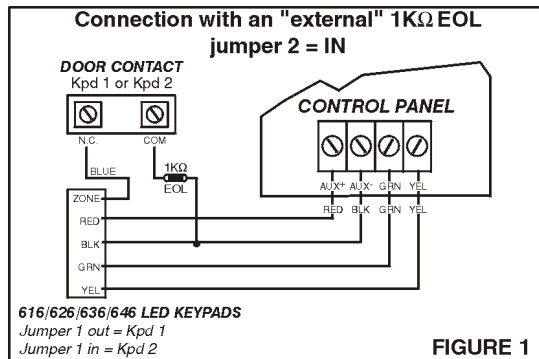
Connection with an "external" 1KΩ EOL
jumper 2 = IN

DOOR CONTACT
Kpd 1 or Kpd 2

N.C.
COM
BLUE
1KΩ
EOL

CONTROL PANEL

AUX+ AUX- GRN YEL
RED BLK GRN YEL

ZONE
RED
BLK
GRN
YEL

616/626/636/646 LED KEYPADS
Jumper 1 out = Kpd 1
Jumper 1 in = Kpd 2

FIGURE 1